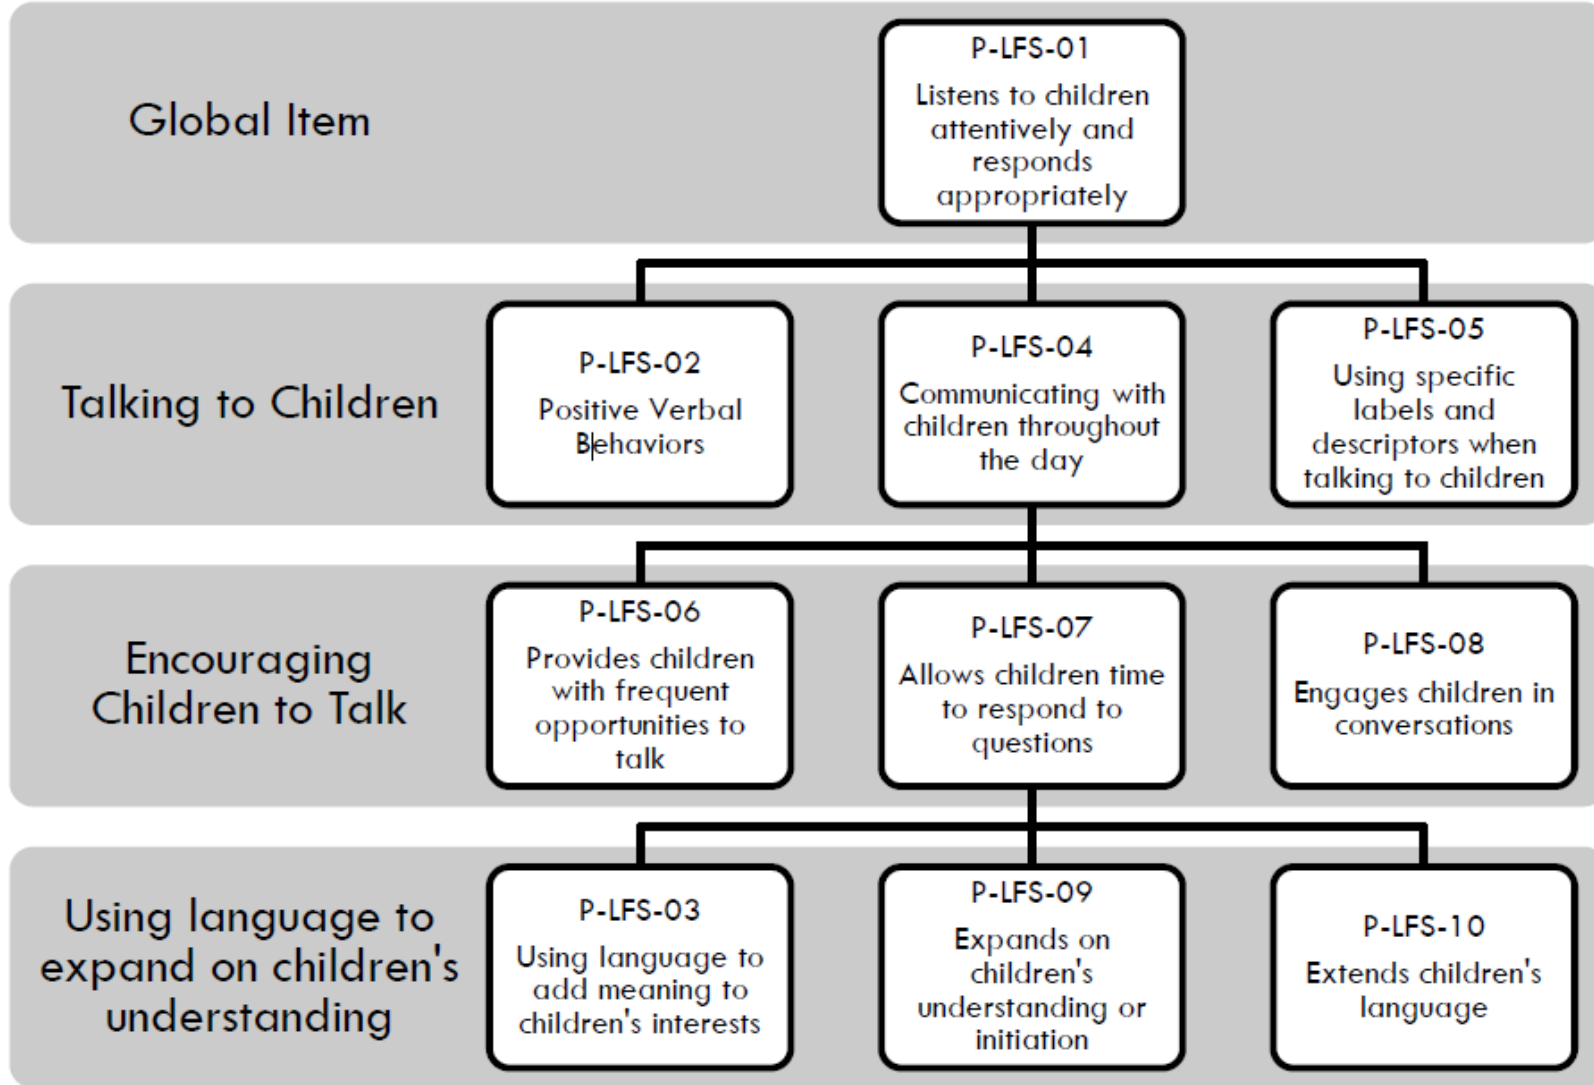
Global Item

P-LFS-01
Listens to children attentively and responds appropriately

Talking to Children

P-LFS-02
Positive Verbal Behaviors

P-LFS-04
Communicating with children throughout the day

P-LFS-05
Using specific labels and descriptors when talking to children

Encouraging Children to Talk

P-LFS-06
Provides children with frequent opportunities to talk

P-LFS-07
Allows children time to respond to questions

P-LFS-08
Engages children in conversations

Using language to expand on children's understanding

P-LFS-03
Using language to add meaning to children's interests

P-LFS-09
Expands on children's understanding or initiation

P-LFS-10
Extends children's language